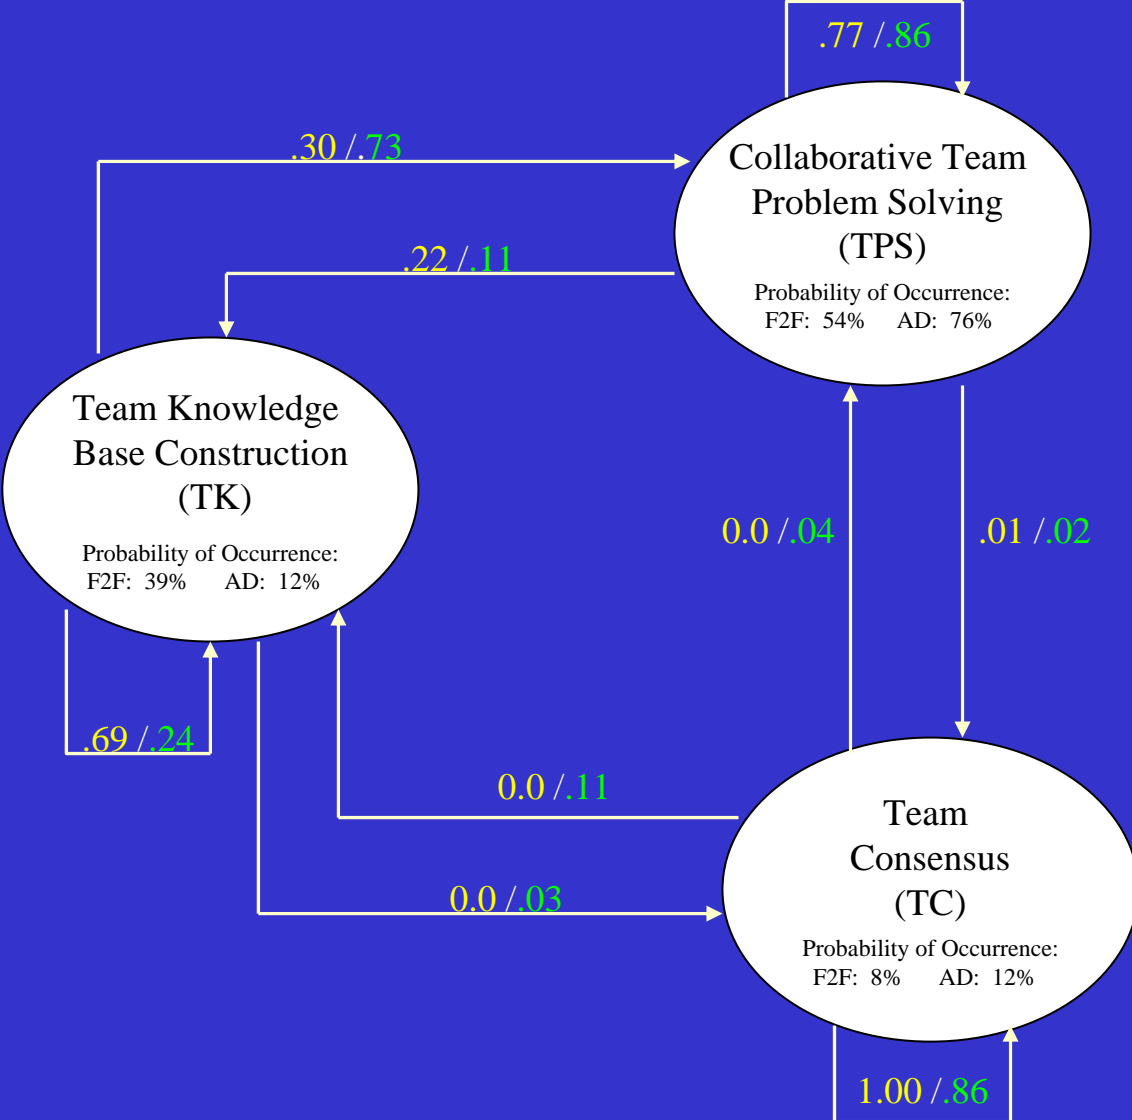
.77 / .86

.30 / .73

Collaborative Team Problem Solving (TPS)

Probability of Occurrence:
F2F: 54% AD: 76%

.22 / .11

Team Knowledge Base Construction (TK)

Probability of Occurrence:
F2F: 39% AD: 12%

0.0 / .04

.01 / .02

.69 / .24

0.0 / .11

Team Consensus (TC)

0.0 / .03

Probability of Occurrence:
F2F: 8% AD: 12%

1.00 / .86